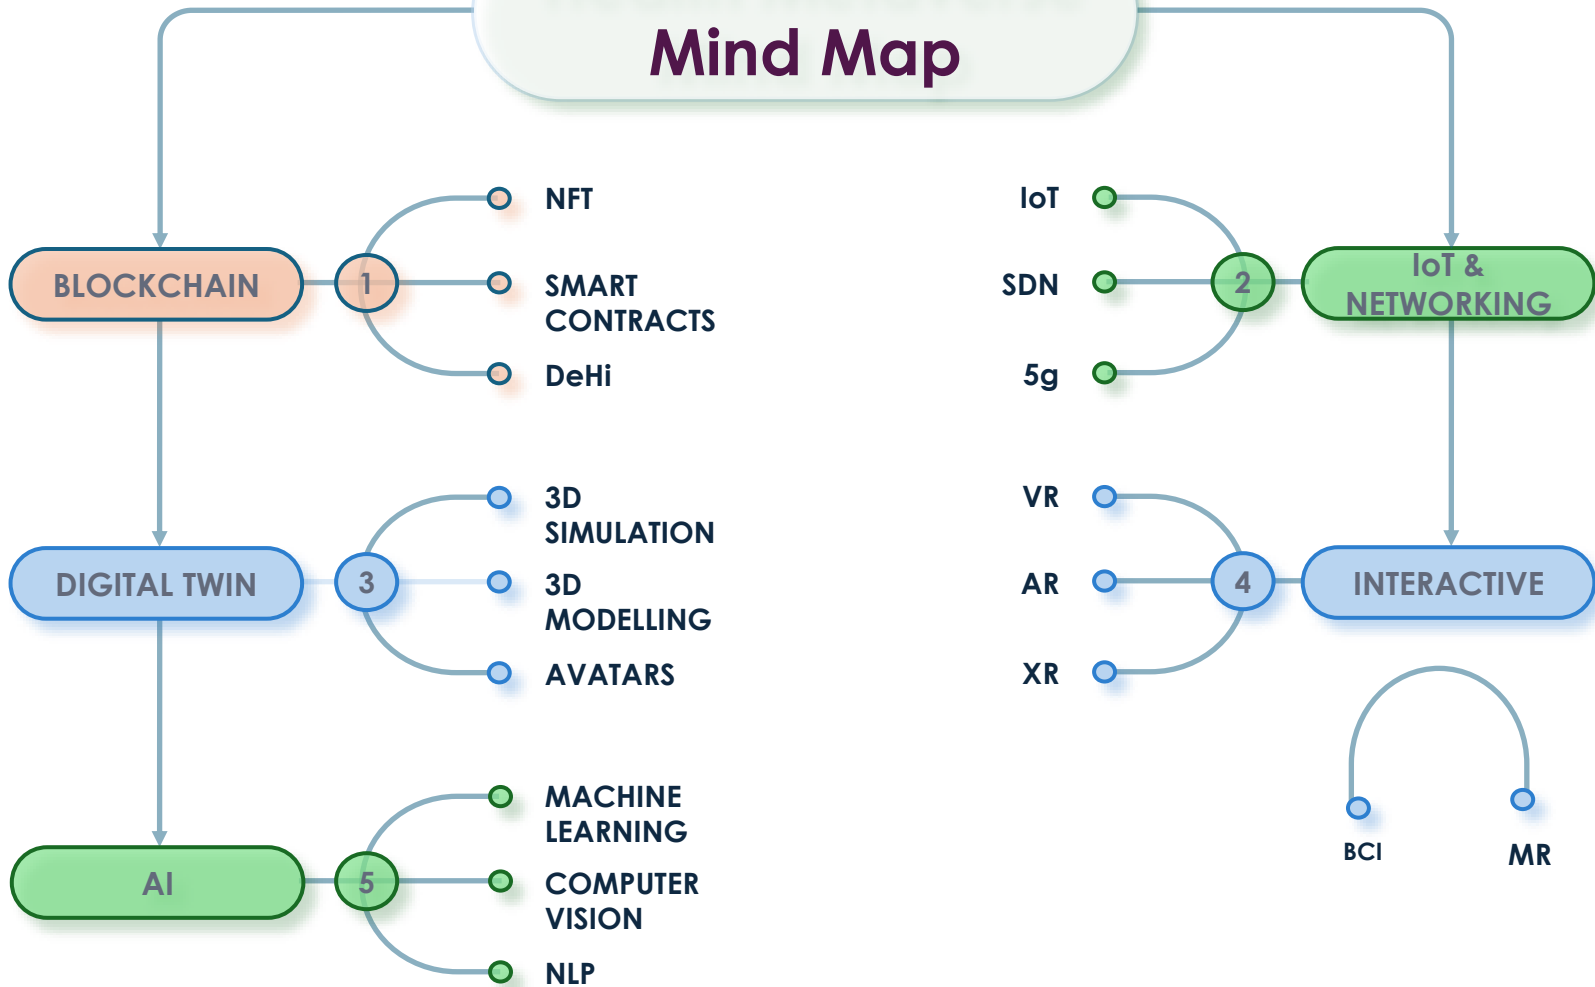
Mind Map

BLOCKCHAIN
1
NFT
SMART CONTRACTS
DeHi

IoT
SDN
5g
2
IoT & NETWORKING

DIGITAL TWIN
3
3D SIMULATION
3D MODELLING
AVATARS

VR
AR
XR
4
INTERACTIVE

AI
5
MACHINE LEARNING
COMPUTER VISION
NLP

BCI
MR